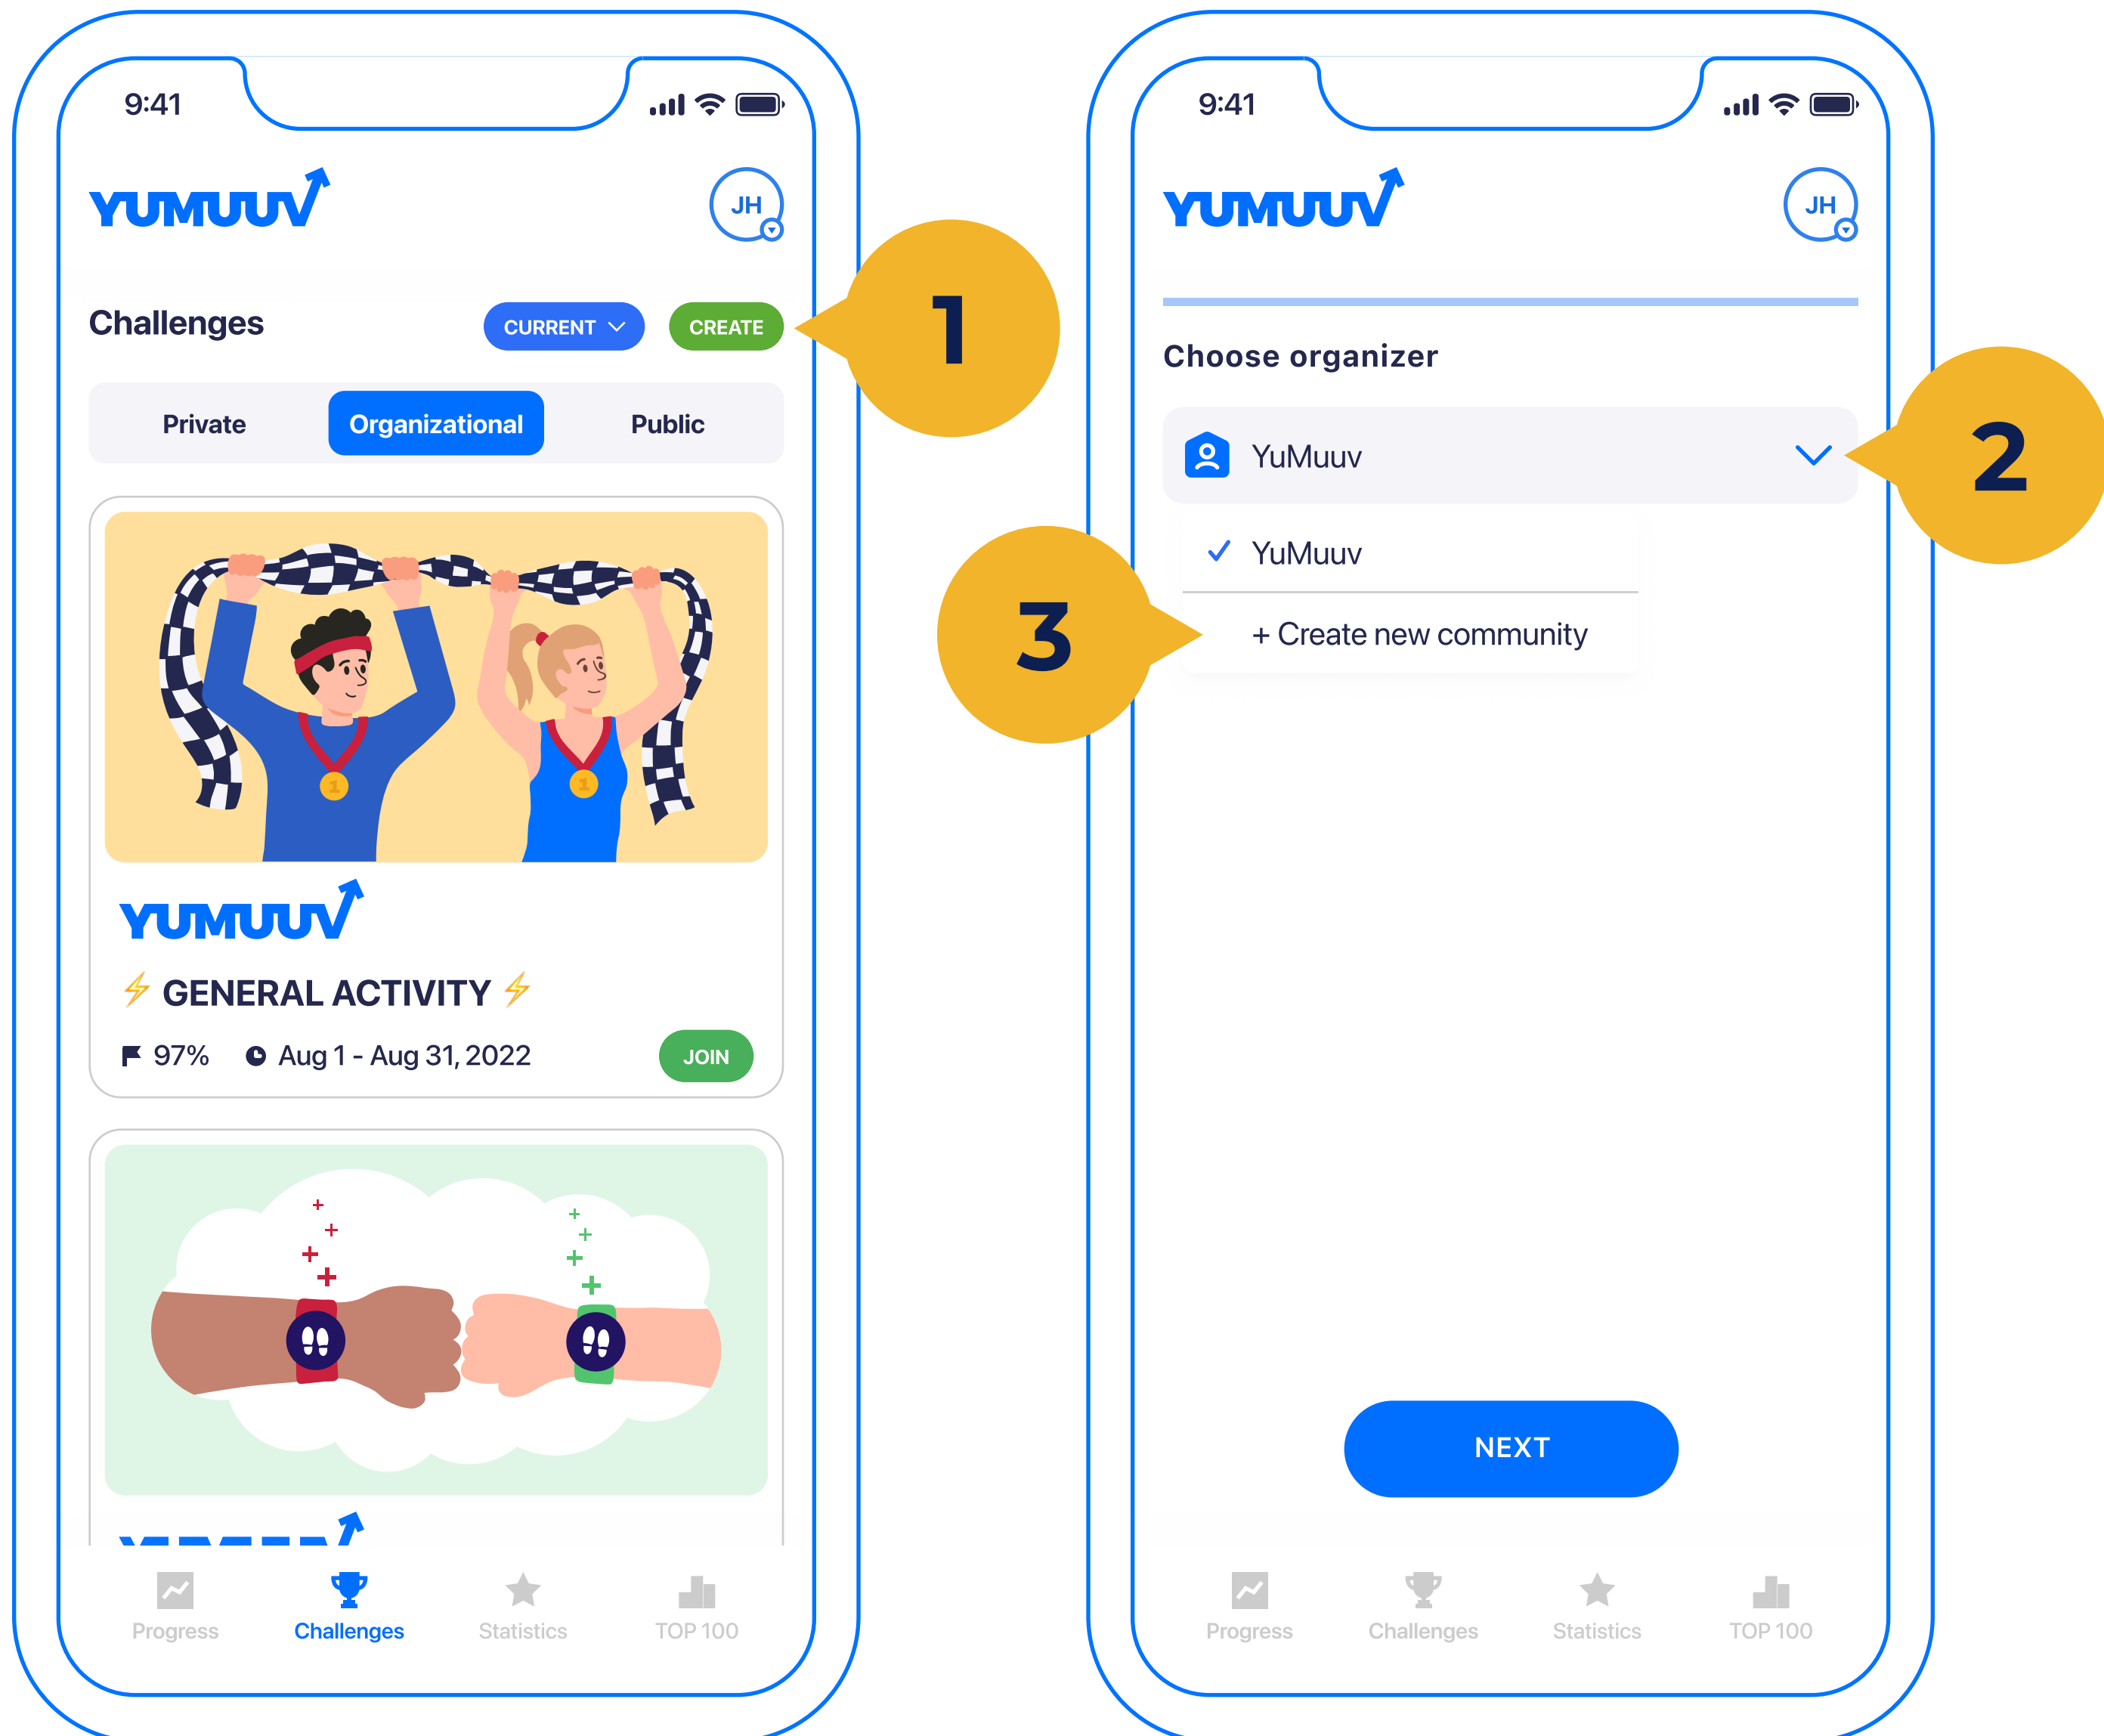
9:41

YUMUUV

JH

Challenges

CURRENT

CREATE

1

Private

Organizational

Public

YUMUUV

⚡ GENERAL ACTIVITY ⚡

97%

Aug 1 - Aug 31, 2022

JOIN

Progress

Challenges

Statistics

TOP 100

9:41

YUMUUV

JH

Choose organizer

YuMuuv

2

✓ YuMuuv

3

+ Create new community

NEXT

Progress

Challenges

Statistics

TOP 100